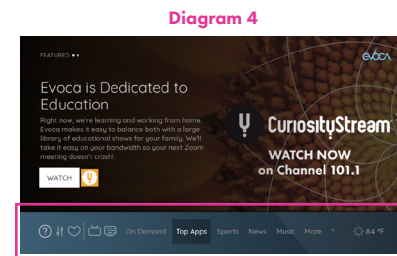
Diagram 4

FEATURED

evoca

Evoca is Dedicated to Education

Right now, we're learning and working from home. Evoca makes it easy to balance both with a large library of educational shows for your family. We'll take it easy on your bandwidth so your next Zoom meeting doesn't crash!

WATCH

CuriosityStream

WATCH NOW on Channel 101.1

On Demand Top Apps Sports News Music More

84 °F